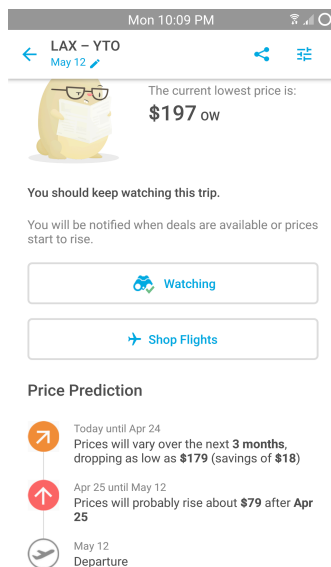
Mon 10:09 PM

LAX – YTO
May 12

The current lowest price is:
$197 ow

You should keep watching this trip.

You will be notified when deals are available or prices start to rise.

Watching

Shop Flights

Price Prediction

Today until Apr 24
Prices will vary over the next 3 months, dropping as low as $179 (savings of $18)

Apr 25 until May 12
Prices will probably rise about $79 after Apr 25

May 12
Departure